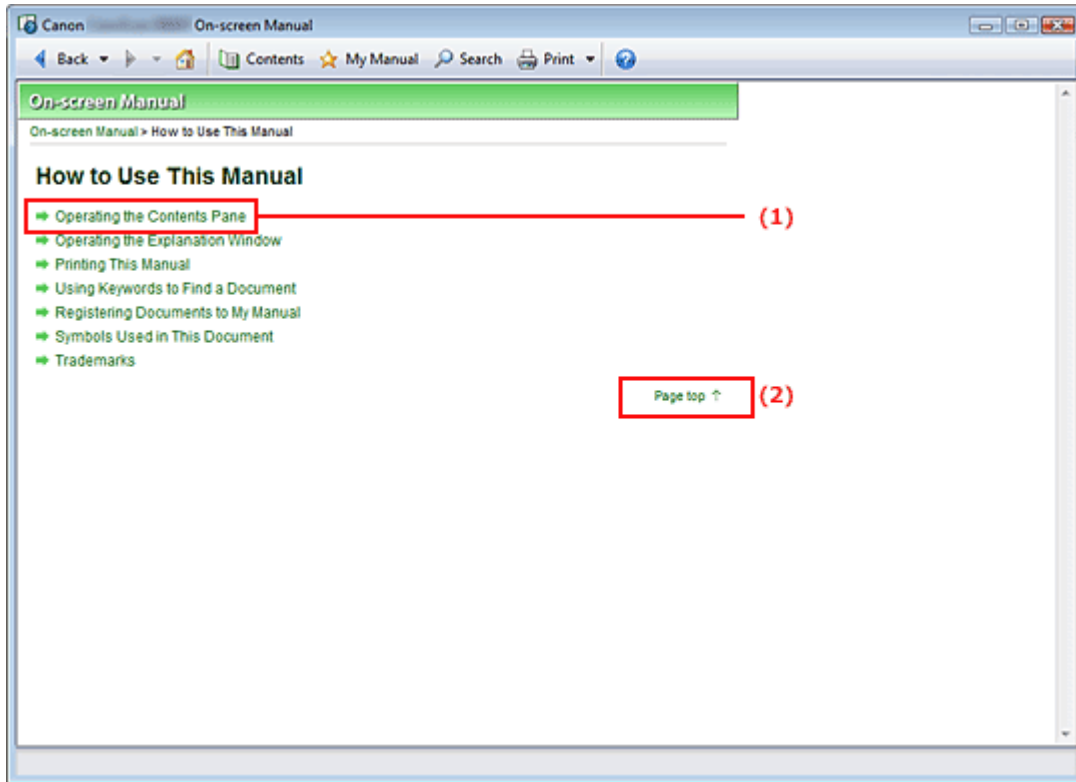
Canon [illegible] On-screen Manual

Back Contents My Manual Search Print

On-screen Manual

On-screen Manual > How to Use This Manual

How to Use This Manual

Operating the Contents Pane

Operating the Explanation Window

Printing This Manual

Using Keywords to Find a Document

Registering Documents to My Manual

Symbols Used in This Document

Trademarks

Page top ↑

(1)

(2)